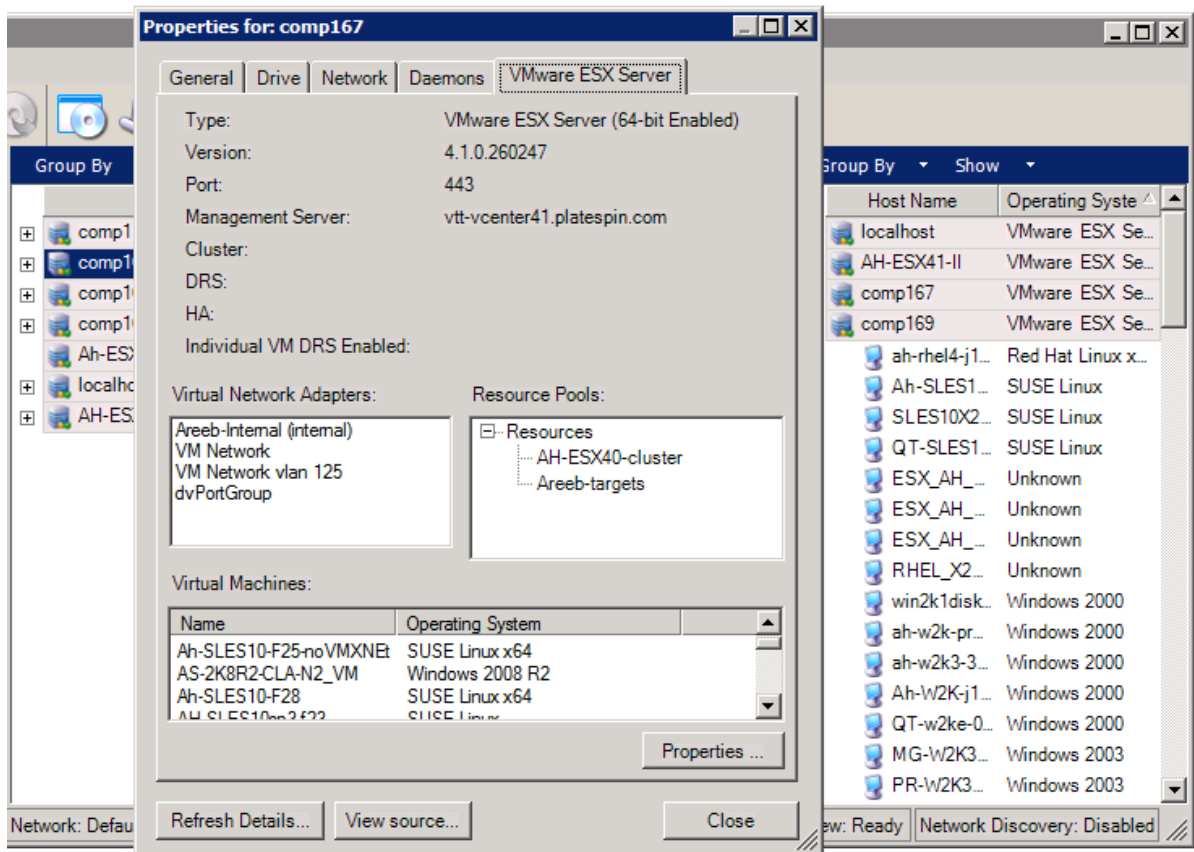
Properties for: comp167

General | Drive | Network | Daemons | VMware ESX Server

Type: VMware ESX Server (64-bit Enabled)
Version: 4.1.0.260247
Port: 443
Management Server: vtt-vcenter41.platespin.com
Cluster:
DRS:
HA:
Individual VM DRS Enabled:

Virtual Network Adapters:
Areeb-Internal (internal)
VM Network
VM Network vlan 125
dvPortGroup

Resource Pools:
Resources
AH-ESX40-cluster
Areeb-targets

Virtual Machines:

| Name | Operating System |
|---|---|
| Ah-SLES10-F25-noVMXNEt | SUSE Linux x64 |
| AS-2K8R2-CLA-N2_VM | Windows 2008 R2 |
| Ah-SLES10-F28 | SUSE Linux x64 |
| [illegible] | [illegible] |

Properties ...

Refresh Details... | View source... | Close

Group By
comp1
comp1
comp1
comp1
Ah-ESX
localho
AH-ES

Network: Defau

Group By ▾ Show ▾

| Host Name | Operating Syste |
|---|---|
| localhost | VMware ESX Se... |
| AH-ESX41-II | VMware ESX Se... |
| comp167 | VMware ESX Se... |
| comp169 | VMware ESX Se... |
| ah-rhel4-j1... | Red Hat Linux x... |
| Ah-SLES1... | SUSE Linux |
| SLES10X2... | SUSE Linux |
| QT-SLES1... | SUSE Linux |
| ESX_AH_... | Unknown |
| ESX_AH_... | Unknown |
| ESX_AH_... | Unknown |
| RHEL_X2... | Unknown |
| win2k1disk... | Windows 2000 |
| ah-w2k-pr... | Windows 2000 |
| ah-w2k3-3... | Windows 2000 |
| Ah-W2K-j1... | Windows 2000 |
| QT-w2ke-0... | Windows 2000 |
| MG-W2K3... | Windows 2003 |
| PR-W2K3... | Windows 2003 |

ew: Ready | Network Discovery: Disabled